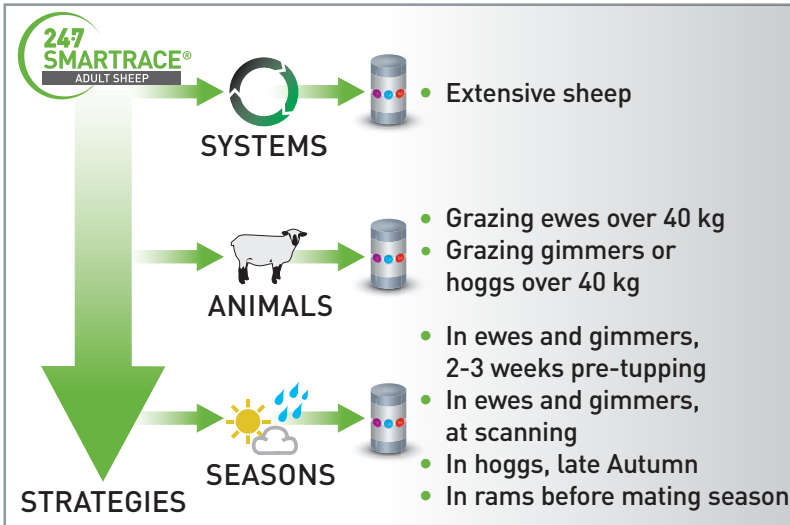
24·7
SMARTRACE®
ADULT SHEEP

SYSTEMS

• Extensive sheep

ANIMALS

• Grazing ewes over 40 kg
• Grazing gimmers or hoggs over 40 kg

SEASONS

• In ewes and gimmers, 2-3 weeks pre-tupping
• In ewes and gimmers, at scanning
• In hoggs, late Autumn
• In rams before mating season

STRATEGIES